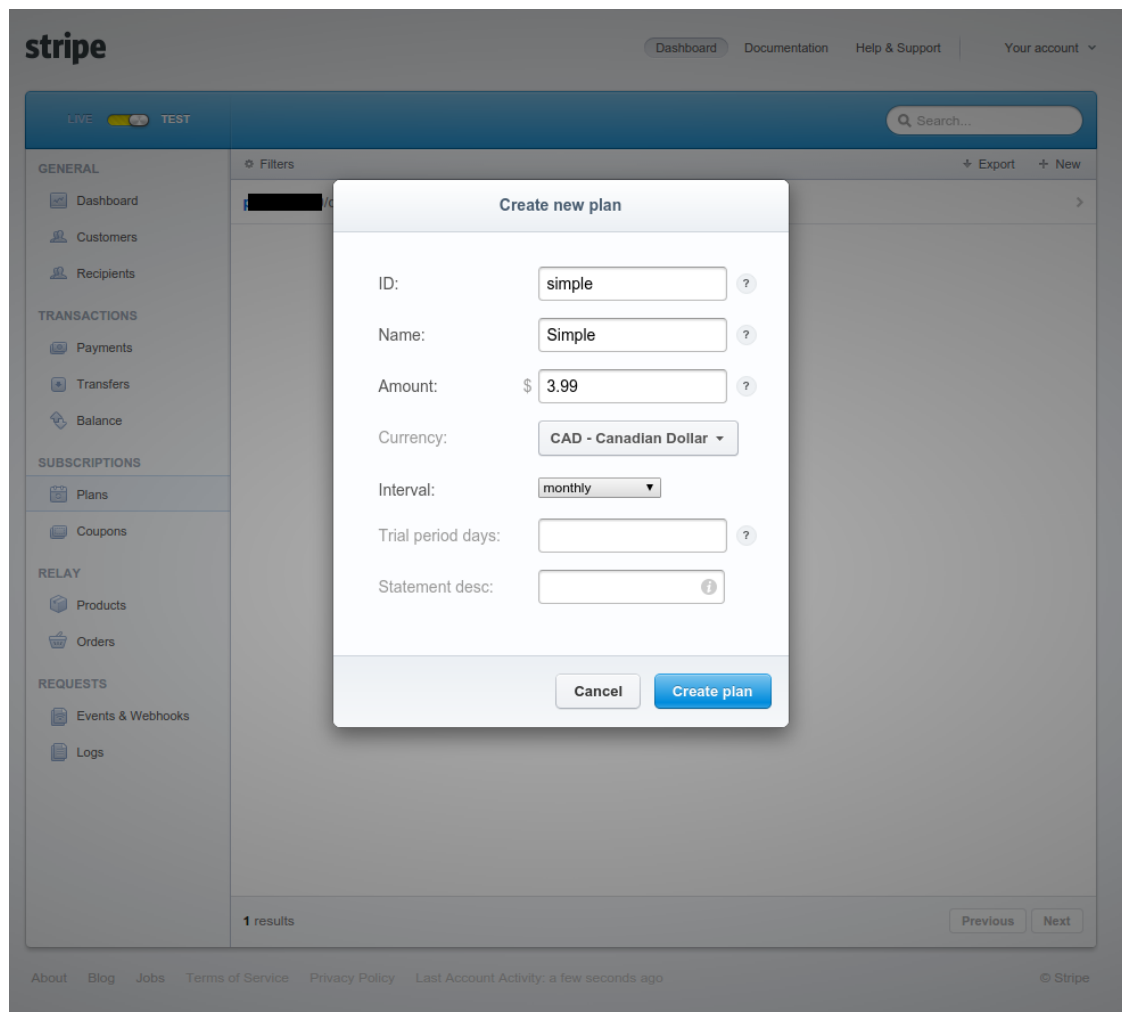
stripe

Dashboard Documentation Help & Support Your account

LIVE TEST

Search...

GENERAL
Dashboard
Customers
Recipients

TRANSACTIONS
Payments
Transfers
Balance

SUBSCRIPTIONS
Plans
Coupons

RELAY
Products
Orders

REQUESTS
Events & Webhooks
Logs

Filters

Export + New

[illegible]

Create new plan

ID: simple ?

Name: Simple ?

Amount: $ 3.99 ?

Currency: CAD - Canadian Dollar

Interval: monthly

Trial period days: ?

Statement desc:

Cancel Create plan

1 results

Previous Next

About Blog Jobs Terms of Service Privacy Policy Last Account Activity: a few seconds ago

© Stripe